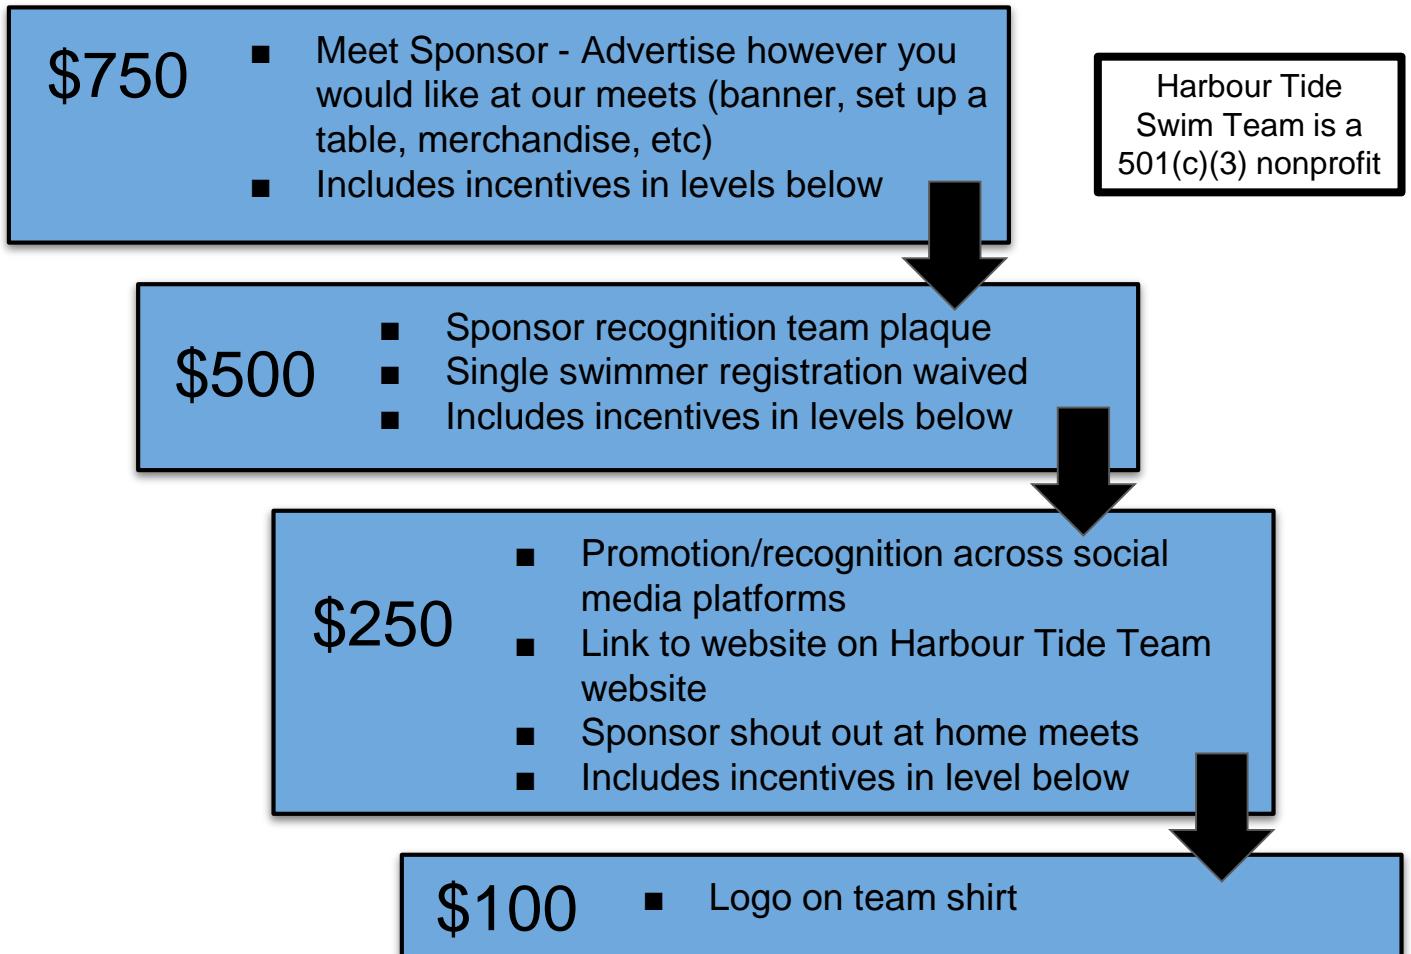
$750

- Meet Sponsor - Advertise however you would like at our meets (banner, set up a table, merchandise, etc)
- Includes incentives in levels below

Harbour Tide Swim Team is a 501(c)(3) nonprofit

$500

- Sponsor recognition team plaque
- Single swimmer registration waived
- Includes incentives in levels below

$250

- Promotion/recognition across social media platforms
- Link to website on Harbour Tide Team website
- Sponsor shout out at home meets
- Includes incentives in level below

$100

- Logo on team shirt